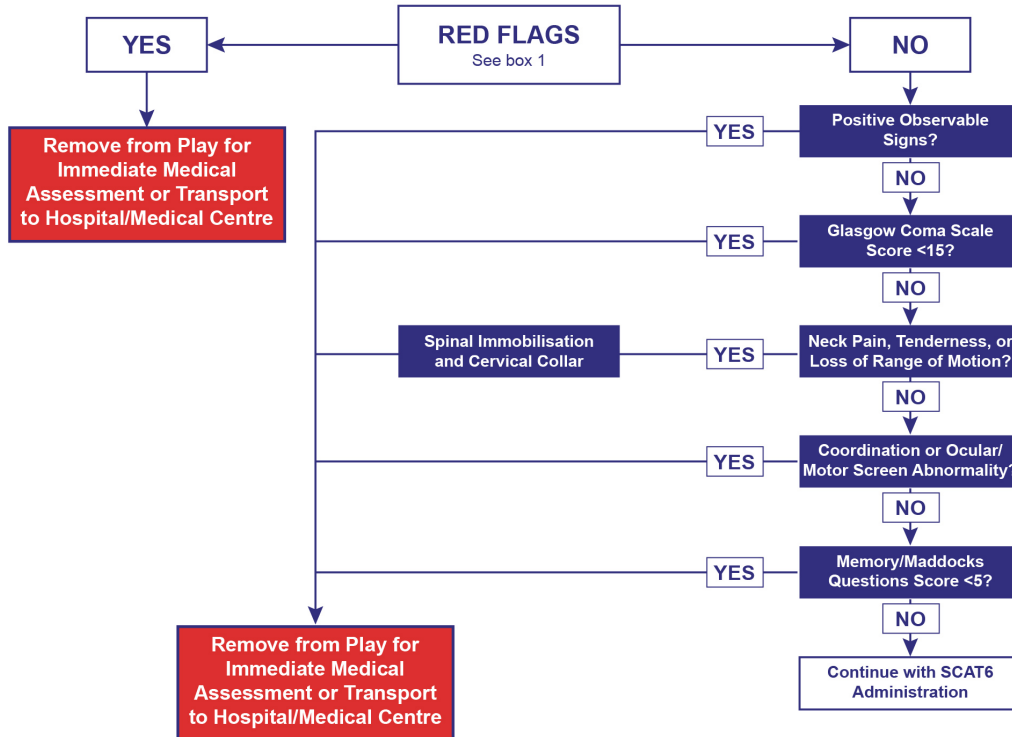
RED FLAGS
See box 1

YES

NO

Remove from Play for Immediate Medical Assessment or Transport to Hospital/Medical Centre

Positive Observable Signs?

YES

NO

Glasgow Coma Scale Score <15?

YES

NO

Neck Pain, Tenderness, or Loss of Range of Motion?

YES

Spinal Immobilisation and Cervical Collar

NO

Coordination or Ocular/ Motor Screen Abnormality?

YES

NO

Memory/Maddocks Questions Score <5?

YES

NO

Continue with SCAT6 Administration

Remove from Play for Immediate Medical Assessment or Transport to Hospital/Medical Centre